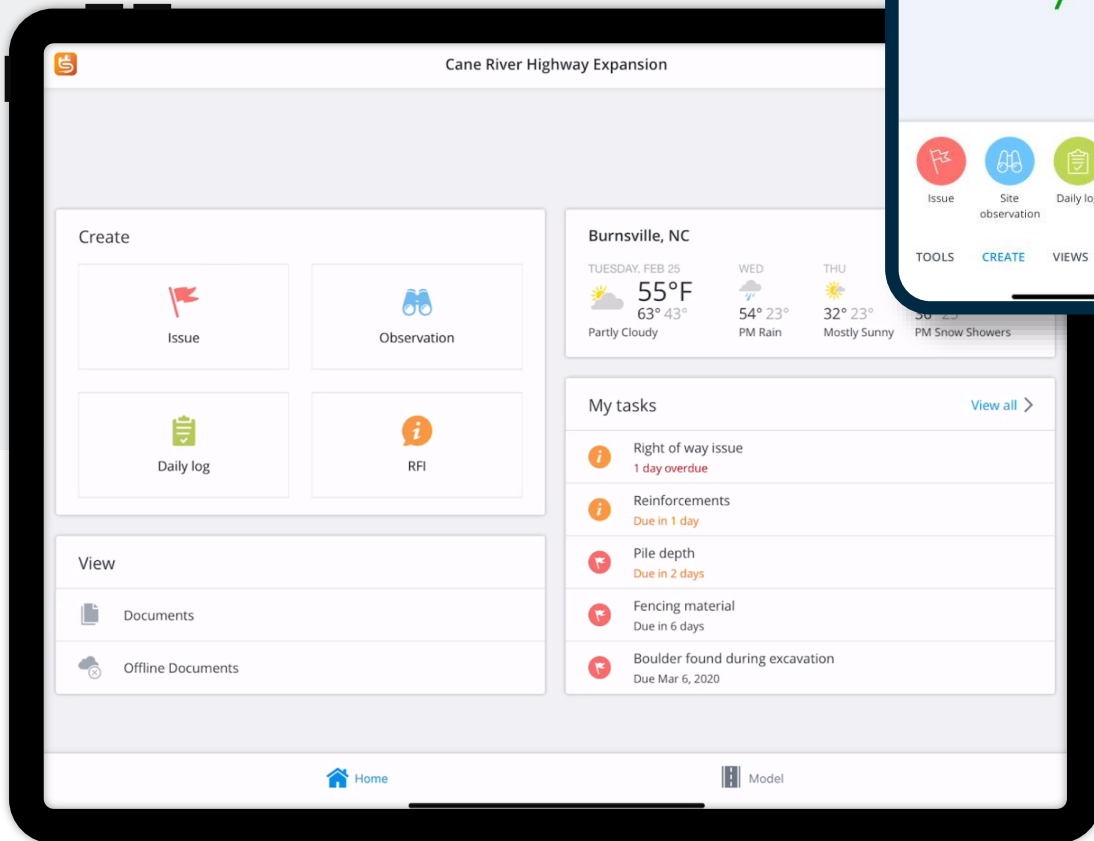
Cane River Highway Expansion

Create

Issue

Observation

Daily log

RFI

View

Documents

Offline Documents

Burnsville, NC

TUESDAY, FEB 25
55°F
63° 43°
Partly Cloudy

WED
54° 23°
PM Rain

THU
32° 23°
Mostly Sunny

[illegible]
PM Snow Showers

My tasks

View all

Right of way issue
1 day overdue

Reinforcements
Due in 1 day

Pile depth
Due in 2 days

Fencing material
Due in 6 days

Boulder found during excavation
Due Mar 6, 2020

Home

Model

Issue

Site observation

Daily lo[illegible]

TOOLS

CREATE

VIEWS